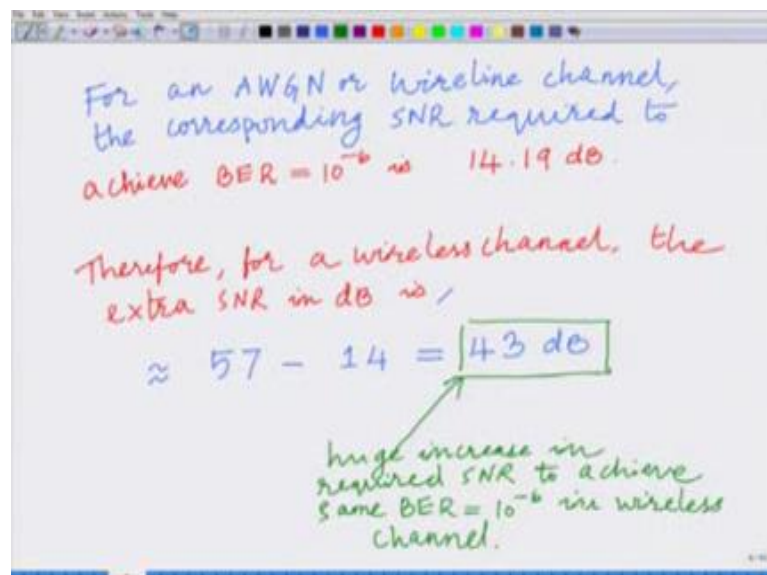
For an AWGN or wireline channel, the corresponding SNR required to achieve BER $= 10^{-6}$ is 14.19 dB.

Therefore, for a wireless channel, the extra SNR in dB is,

$\approx 57 - 14 = 43$ dB

huge increase in required SNR to achieve same BER $= 10^{-6}$ in wireless channel.